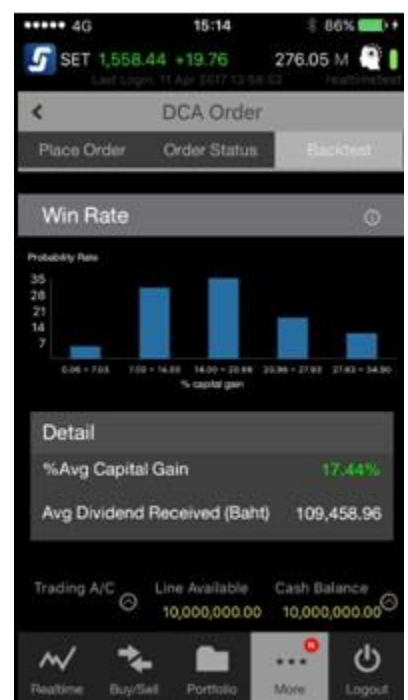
••••• 4G 15:14 86%

SET 1,558.44 +19.76 276.05 M

Last Login: 11 Apr 2017 13:58:52 realtimetest

DCA Order

Place Order Order Status Backtest

Win Rate

Probability Rate

35
28
21
14
7

0.06 - 7.03 7.03 - 14.00 14.00 - 20.96 20.96 - 27.93 27.93 - 34.90

% capital gain

Detail

%Avg Capital Gain 17.44%

Avg Dividend Received (Baht) 109,458.96

Trading A/C Line Available 10,000,000.00 Cash Balance 10,000,000.00

Realtime Buy/Sell Portfolio More Logout